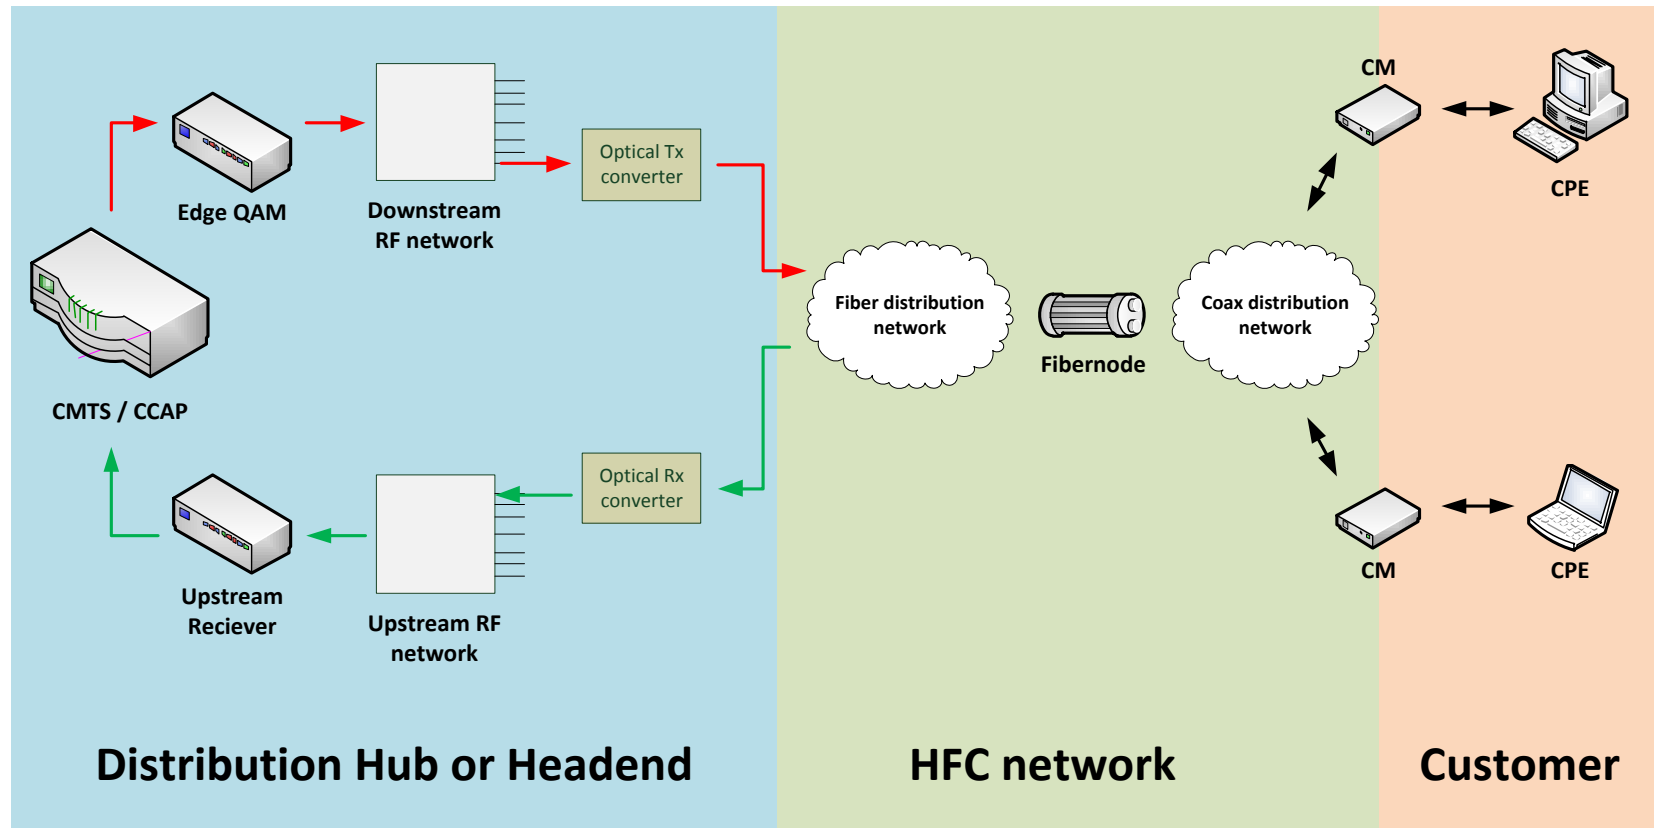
Edge QAM

Downstream RF network

Optical Tx converter

CMTS / CCAP

Upstream Reciever

Upstream RF network

Optical Rx converter

Fiber distribution network

Fibernode

Coax distribution network

CM

CPE

CM

CPE

Distribution Hub or Headend

HFC network

Customer